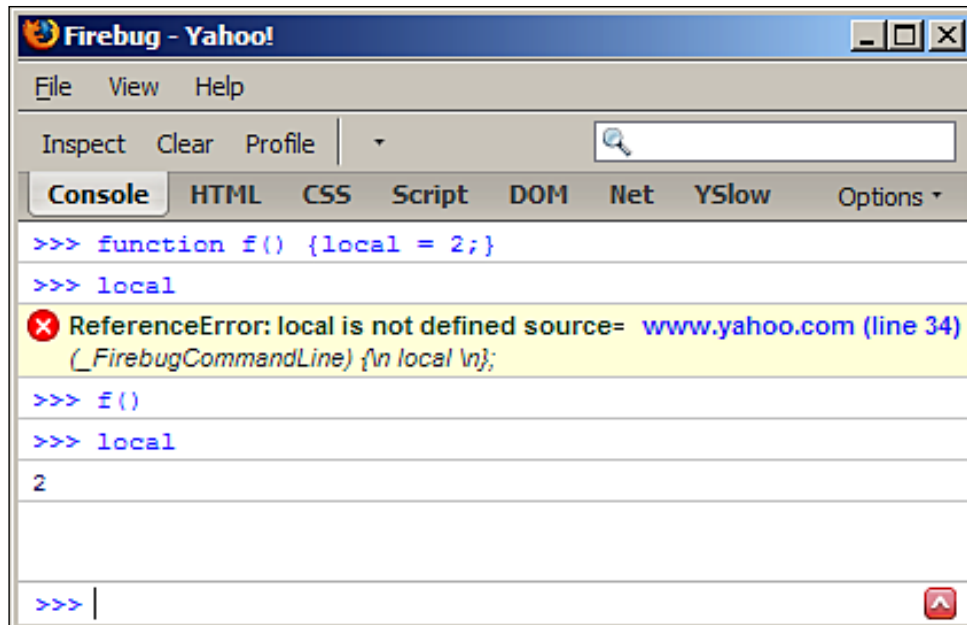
Firebug - Yahoo!

File View Help

Inspect Clear Profile

Console HTML CSS Script DOM Net YSlow Options

>>> function f() {local = 2;}

>>> local

ReferenceError: local is not defined source= www.yahoo.com (line 34)
(_FirebugCommandLine) {\n local \n};

>>> f()

>>> local

2

>>>